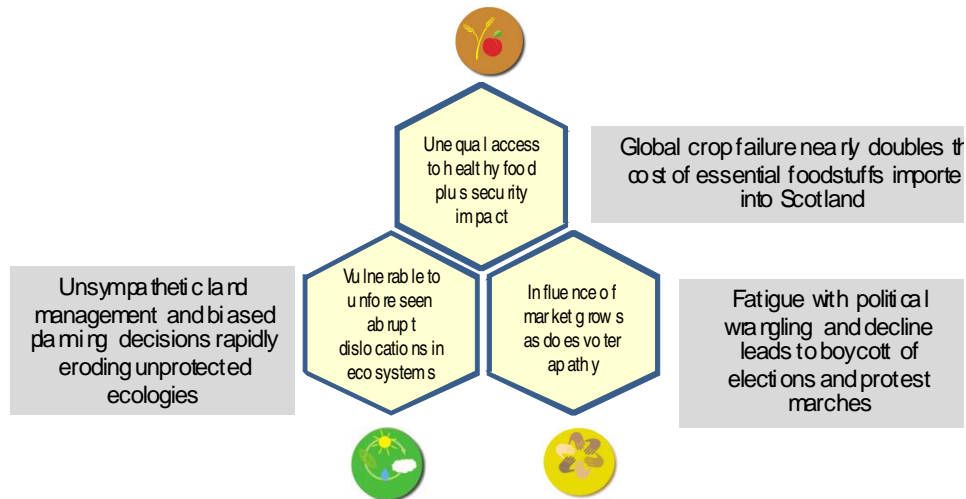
Unequal access to healthy food plus security impact

Global crop failure nearly doubles th cost of essential foodstuffs importe into Scotland

Unsympathetic land management and biased planning decisions rapidly eroding unprotected ecologies

Vulnerable to unforeseen abrupt dislocations in ecosystems

Influence of market grows as does voter apathy

Fatigue with political wrangling and decline leads to boycott of elections and protest marches